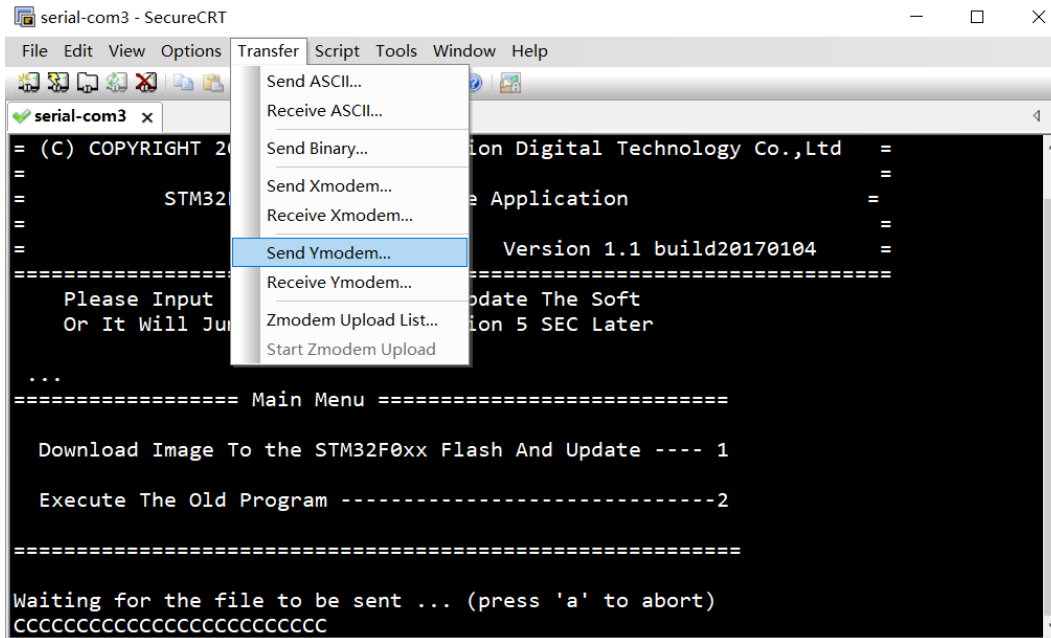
serial-com3 - SecureCRT

File Edit View Options Transfer Script Tools Window Help

serial-com3 ×

Send ASCII...
Receive ASCII...
Send Binary...
Send Xmodem...
Receive Xmodem...
Send Ymodem...
Receive Ymodem...
Zmodem Upload List...
Start Zmodem Upload

= (C) COPYRIGHT 20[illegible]ion Digital Technology Co.,Ltd =
= =
= STM32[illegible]e Application =
= =
= Version 1.1 build20170104 =
========================================================================
Please Input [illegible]pdate The Soft
Or It Will Ju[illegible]ion 5 SEC Later

...
================= Main Menu ===========================

Download Image To the STM32F0xx Flash And Update ---- 1

Execute The Old Program ------------------------------2

=========================================================

Waiting for the file to be sent ... (press 'a' to abort)
CCCCCCCCCCCCCCCCCCCCCCCCC